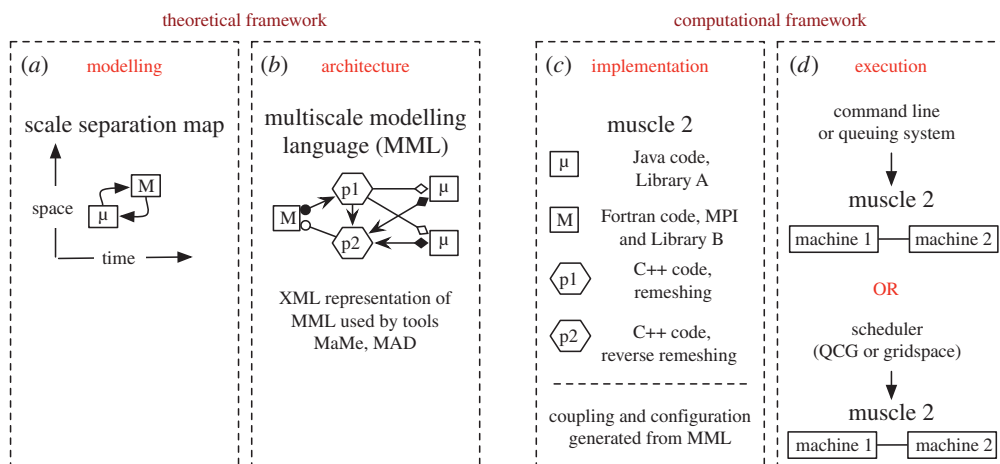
theoretical framework

computational framework

(*a*) modelling

scale separation map

space

M

μ

time

(*b*) architecture

multiscale modelling language (MML)

p1

M

μ

p2

μ

XML representation of MML used by tools MaMe, MAD

(*c*) implementation

muscle 2

μ Java code, Library A

M Fortran code, MPI and Library B

p1 C++ code, remeshing

p2 C++ code, reverse remeshing

coupling and configuration generated from MML

(*d*) execution

command line or queuing system

muscle 2

machine 1 machine 2

OR

scheduler (QCG or gridspace)

muscle 2

machine 1 machine 2